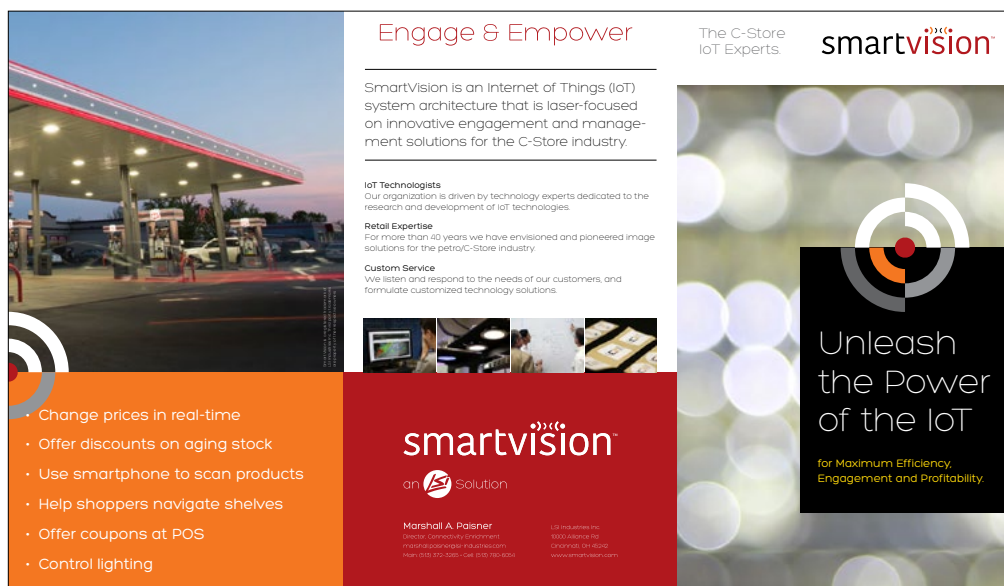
Engage & Empower

SmartVision is an Internet of Things (IoT) system architecture that is laser-focused on innovative engagement and management solutions for the C-Store industry.

IoT Technologists
Our organization is driven by technology experts dedicated to the research and development of IoT technologies.

Retail Expertise
For more than 40 years we have envisioned and pioneered image solutions for the petro/C-Store industry.

Custom Service
We listen and respond to the needs of our customers, and formulate customized technology solutions.

The C-Store IoT Experts.

smartvision™

Unleash the Power of the IoT

for Maximum Efficiency, Engagement and Profitability.

• Change prices in real-time
• Offer discounts on aging stock
• Use smartphone to scan products
• Help shoppers navigate shelves
• Offer coupons at POS
• Control lighting

smartvision™

an LSI Solution

Marshall A. Paisner
Director, Connectivity Enrichment
marshall.paisner@lsi-industries.com
Main (513) 372-3265 • Cell (513) 780-8054

LSI Industries Inc.
10000 Alliance Rd
Cincinnati, OH 45242
www.lsismartvision.com